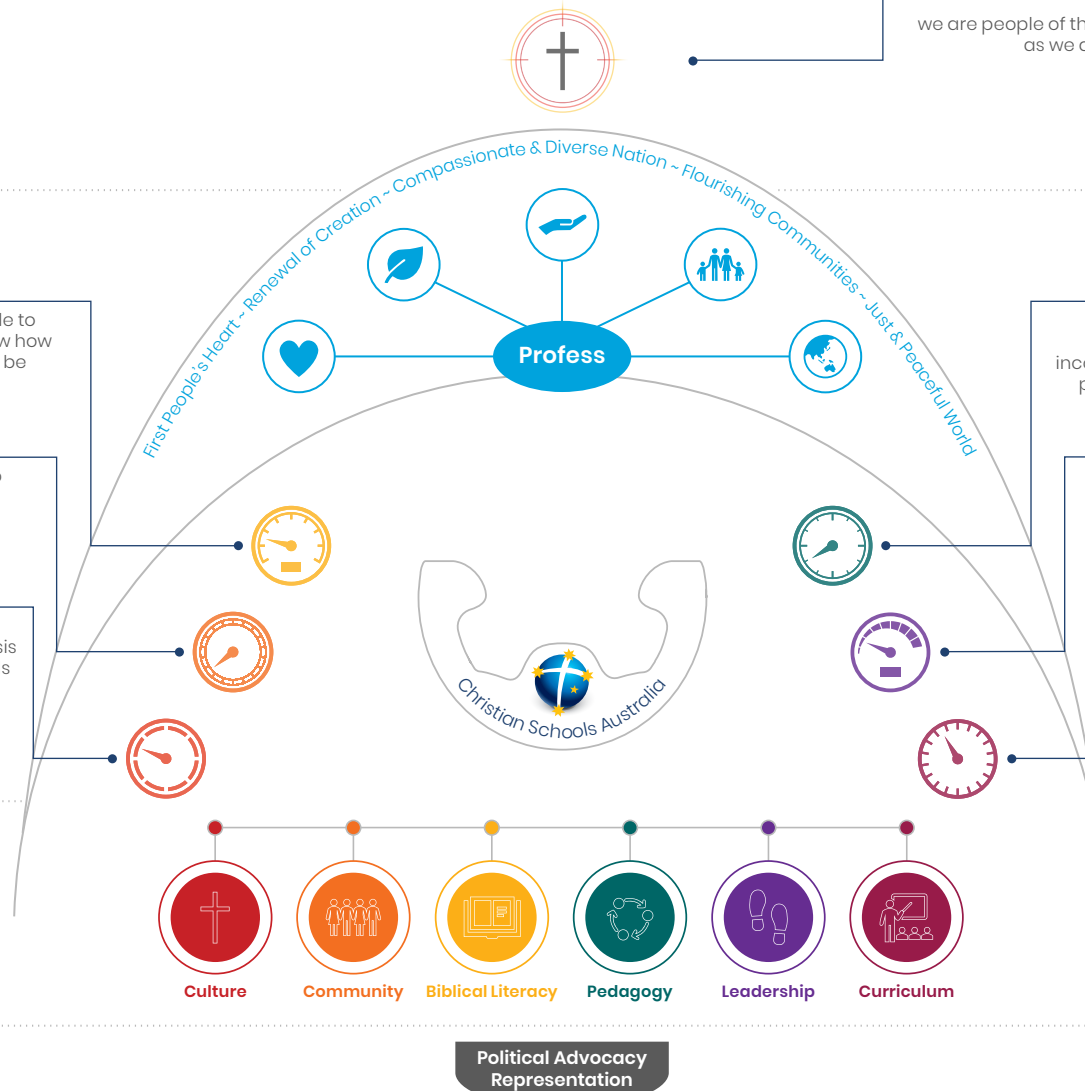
we are people of th
as we c

First People's Heart ~ Renewal of Creation ~ Compassionate & Diverse Nation ~ Flourishing Communities ~ Just & Peaceful World

Profess

le to
w how
be

inc
p

sis
s

Christian Schools Australia

Culture

Community

Biblical Literacy

Pedagogy

Leadership

Curriculum

Political Advocacy
Representation